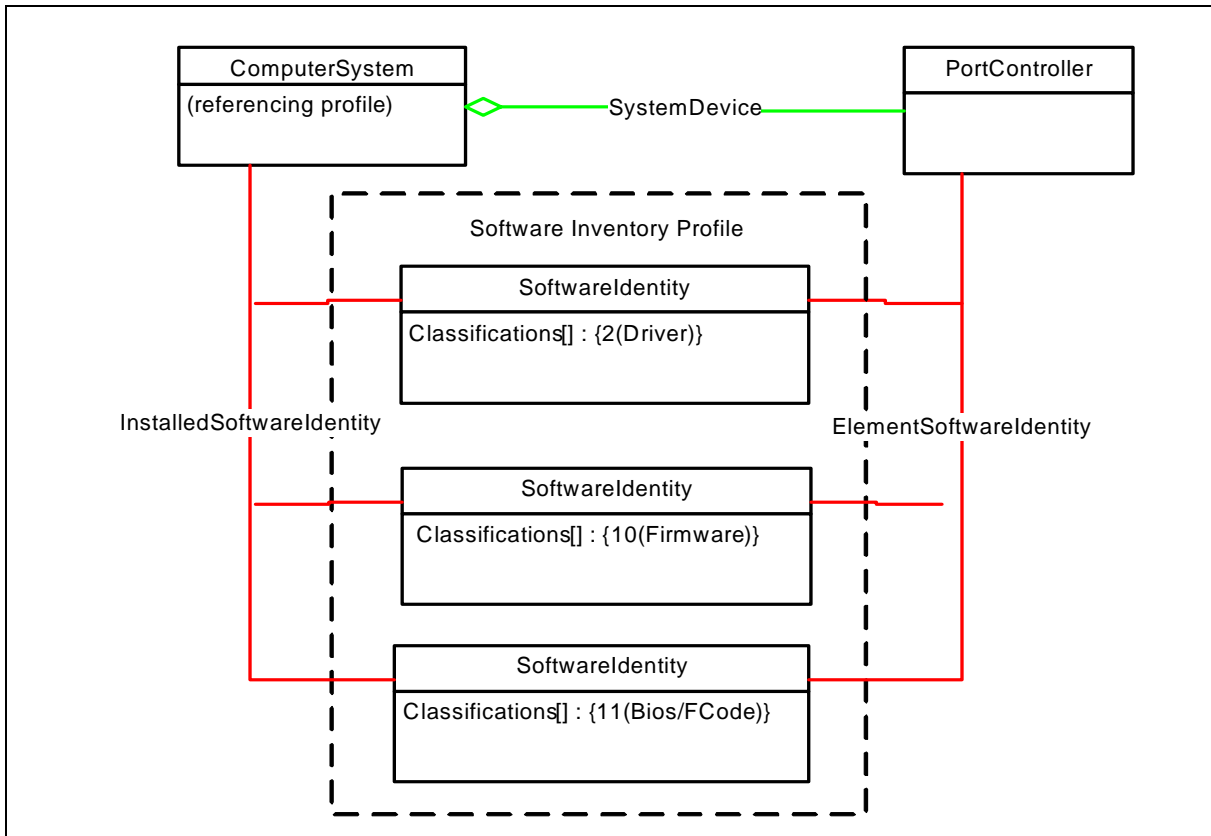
ComputerSystem
(referencing profile)

SystemDevice

PortController

Software Inventory Profile

SoftwareIdentity
Classifications[] : {2(Driver)}

InstalledSoftwareIdentity

ElementSoftwareIdentity

SoftwareIdentity
Classifications[] : {10(Firmware)}

SoftwareIdentity
Classifications[] : {11(Bios/FCode)}